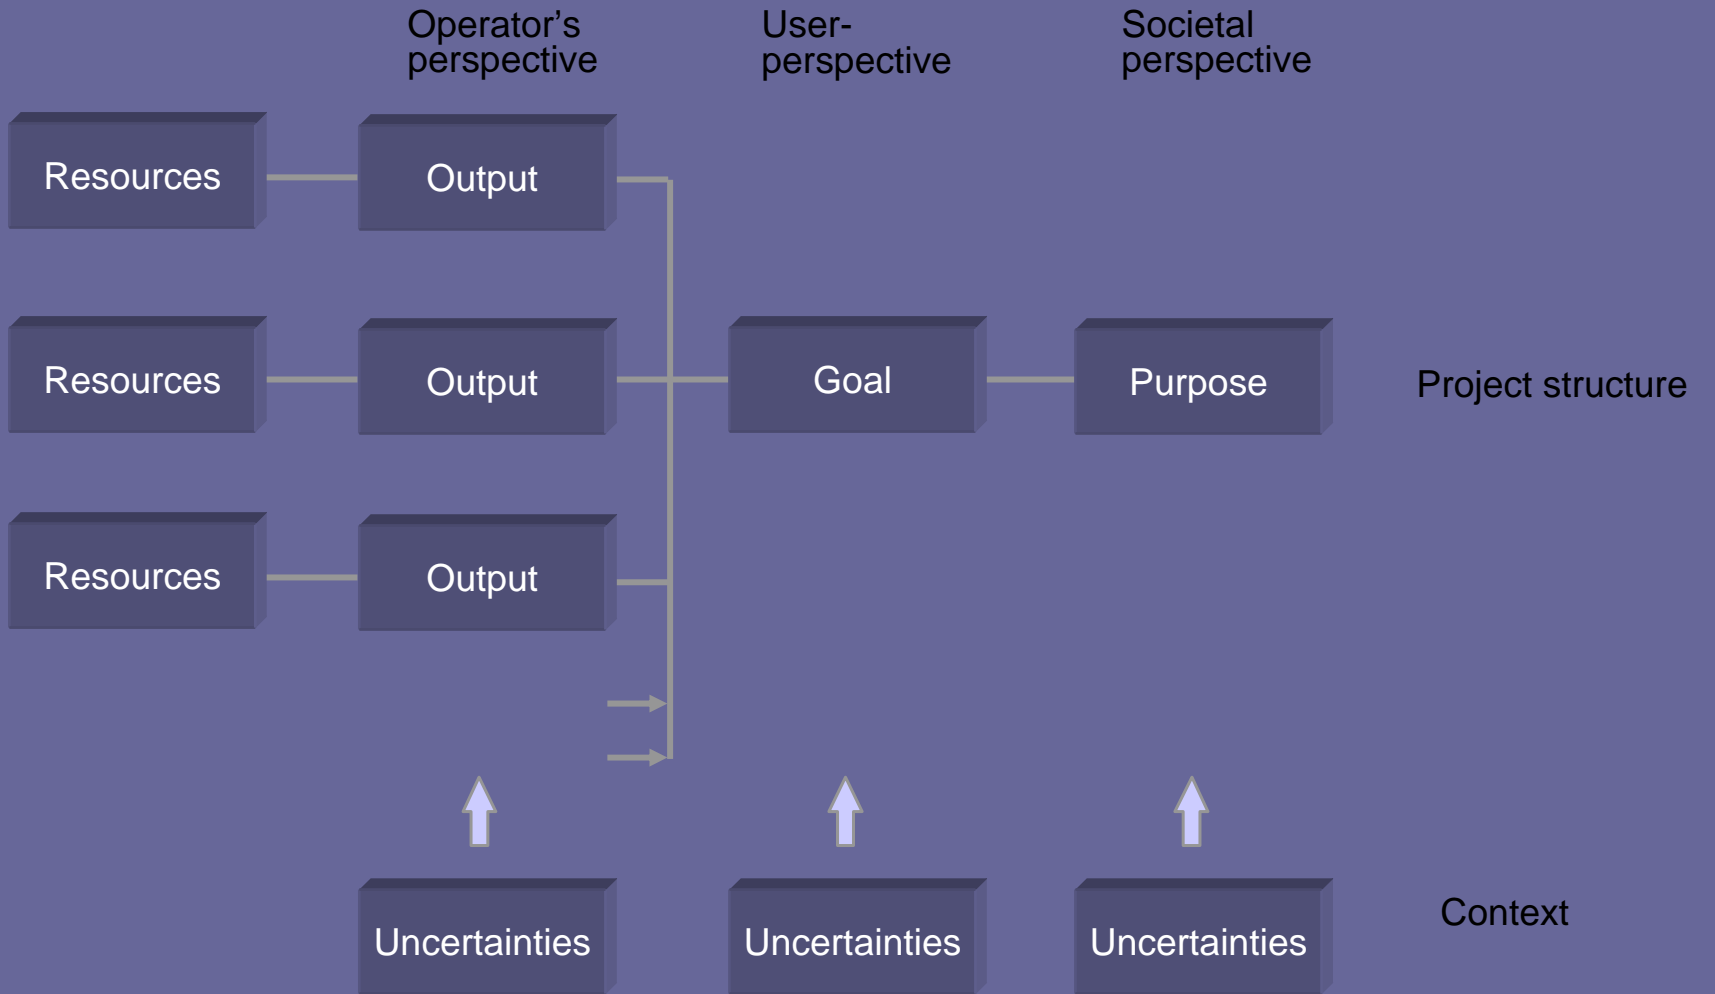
Operator's perspective

User-perspective

Societal perspective

Resources

Output

Resources

Output

Goal

Purpose

Project structure

Resources

Output

Uncertainties

Uncertainties

Uncertainties

Context